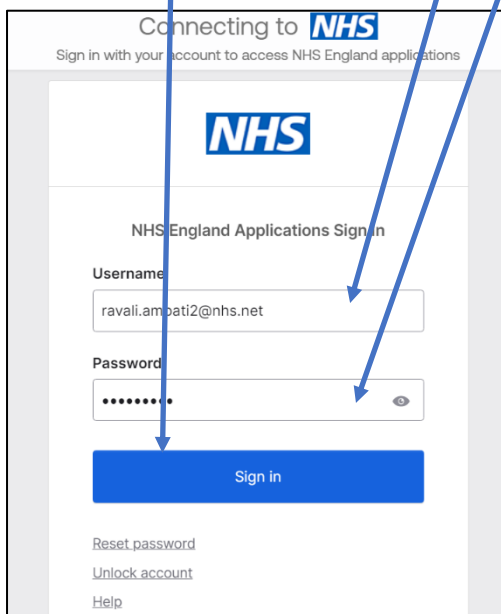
Connecting to NHS

Sign in with your account to access NHS England applications

NHS

NHS England Applications Sign in

Username

ravali.ampati2@nhs.net

Password

•••••••••

Sign in

Reset password

Unlock account

Help